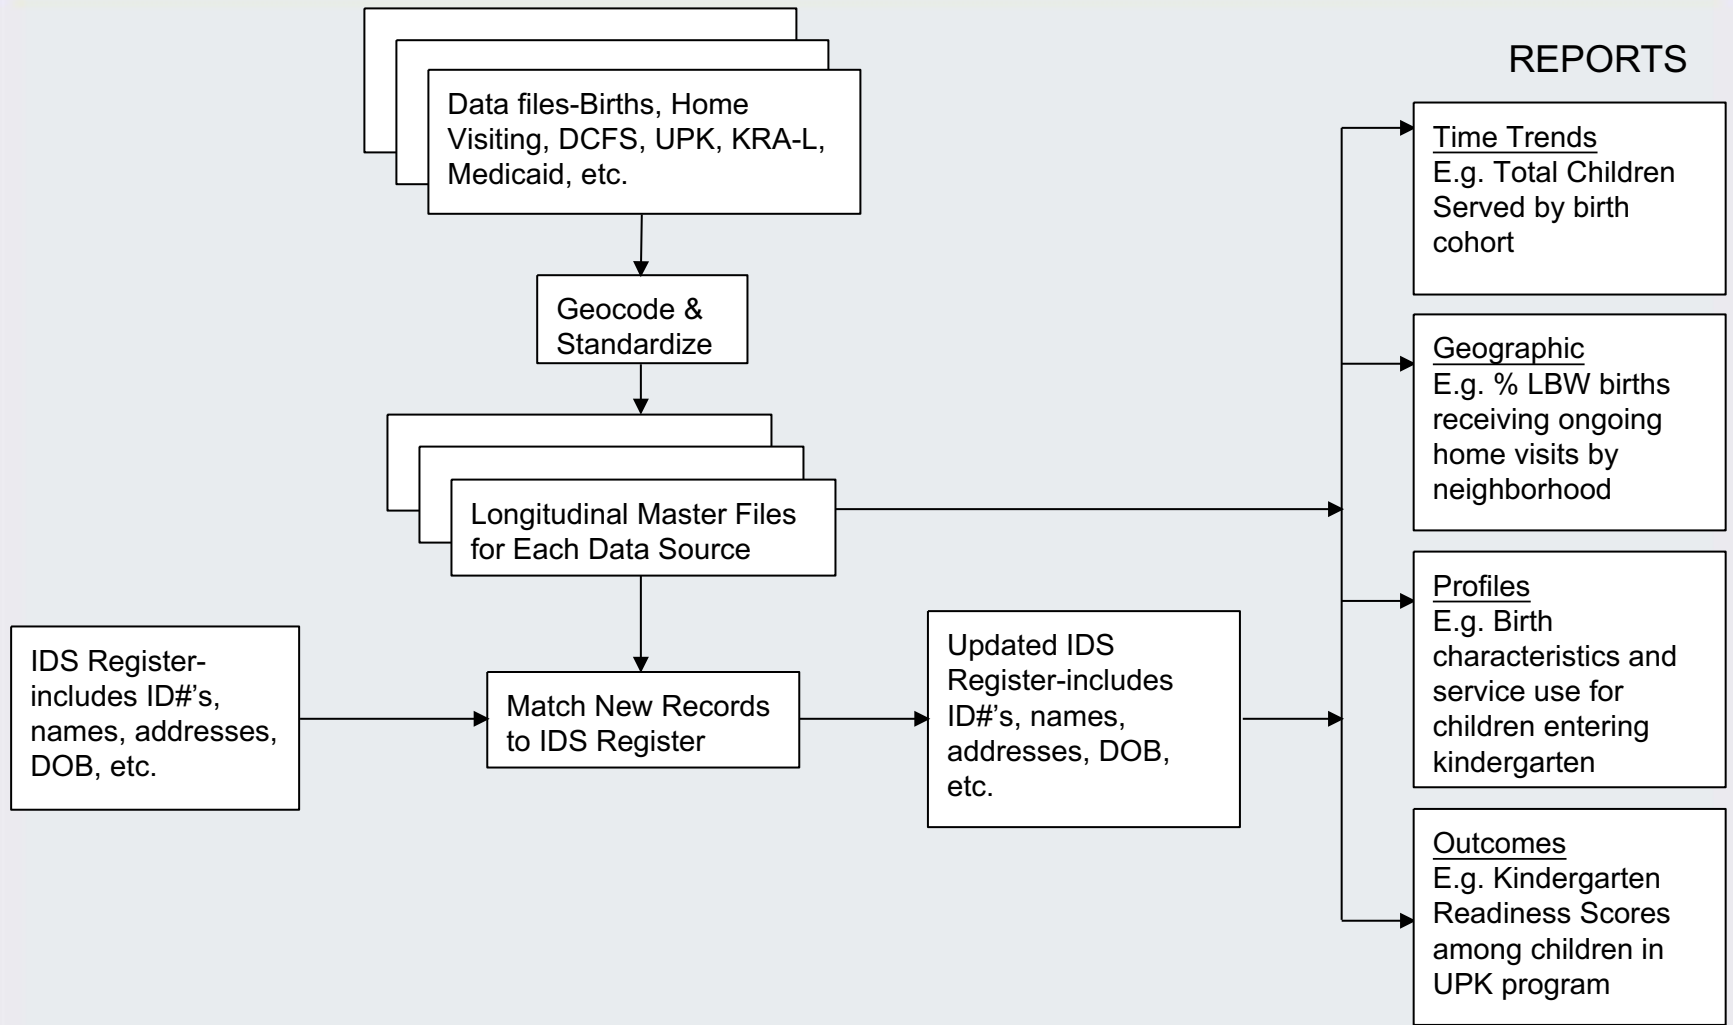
Data files-Births, Home Visiting, DCFS, UPK, KRA-L, Medicaid, etc.

Geocode & Standardize

Longitudinal Master Files for Each Data Source

IDS Register-includes ID#'s, names, addresses, DOB, etc.

Match New Records to IDS Register

Updated IDS Register-includes ID#'s, names, addresses, DOB, etc.

REPORTS

Time Trends
E.g. Total Children Served by birth cohort

Geographic
E.g. % LBW births receiving ongoing home visits by neighborhood

Profiles
E.g. Birth characteristics and service use for children entering kindergarten

Outcomes
E.g. Kindergarten Readiness Scores among children in UPK program